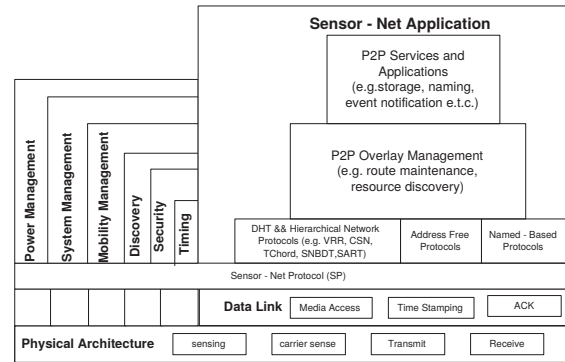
Sensor - Net Application

P2P Services and Applications (e.g.storage, naming, event notification e.t.c.)

P2P Overlay Management (e.g. route maintenance, resource discovery)

Power Management

System Management

Mobility Management

Discovery

Security

Timing

DHT && Hierarchical Network Protocols (e.g. VRR, CSN, TChord, SNBDT,SART)

Address Free Protocols

Named - Based Protocols

Sensor - Net Protocol (SP)

Data Link

Media Access

Time Stamping

ACK

Physical Architecture

sensing

carrier sense

Transmit

Receive